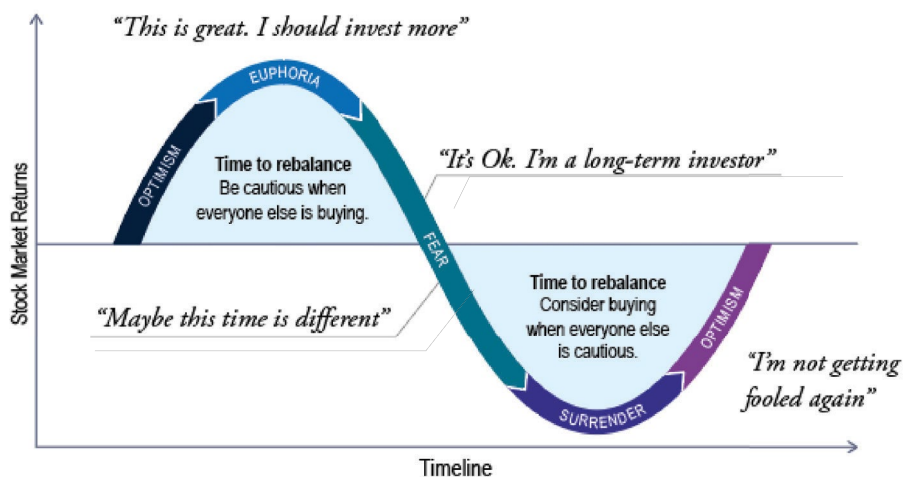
"This is great. I should invest more"

EUPHORIA

OPTIMISM

Time to rebalance
Be cautious when everyone else is buying.

"It's Ok. I'm a long-term investor"

FEAR

Stock Market Returns

"Maybe this time is different"

Time to rebalance
Consider buying when everyone else is cautious.

OPTIMISM

"I'm not getting fooled again"

SURRENDER

Timeline